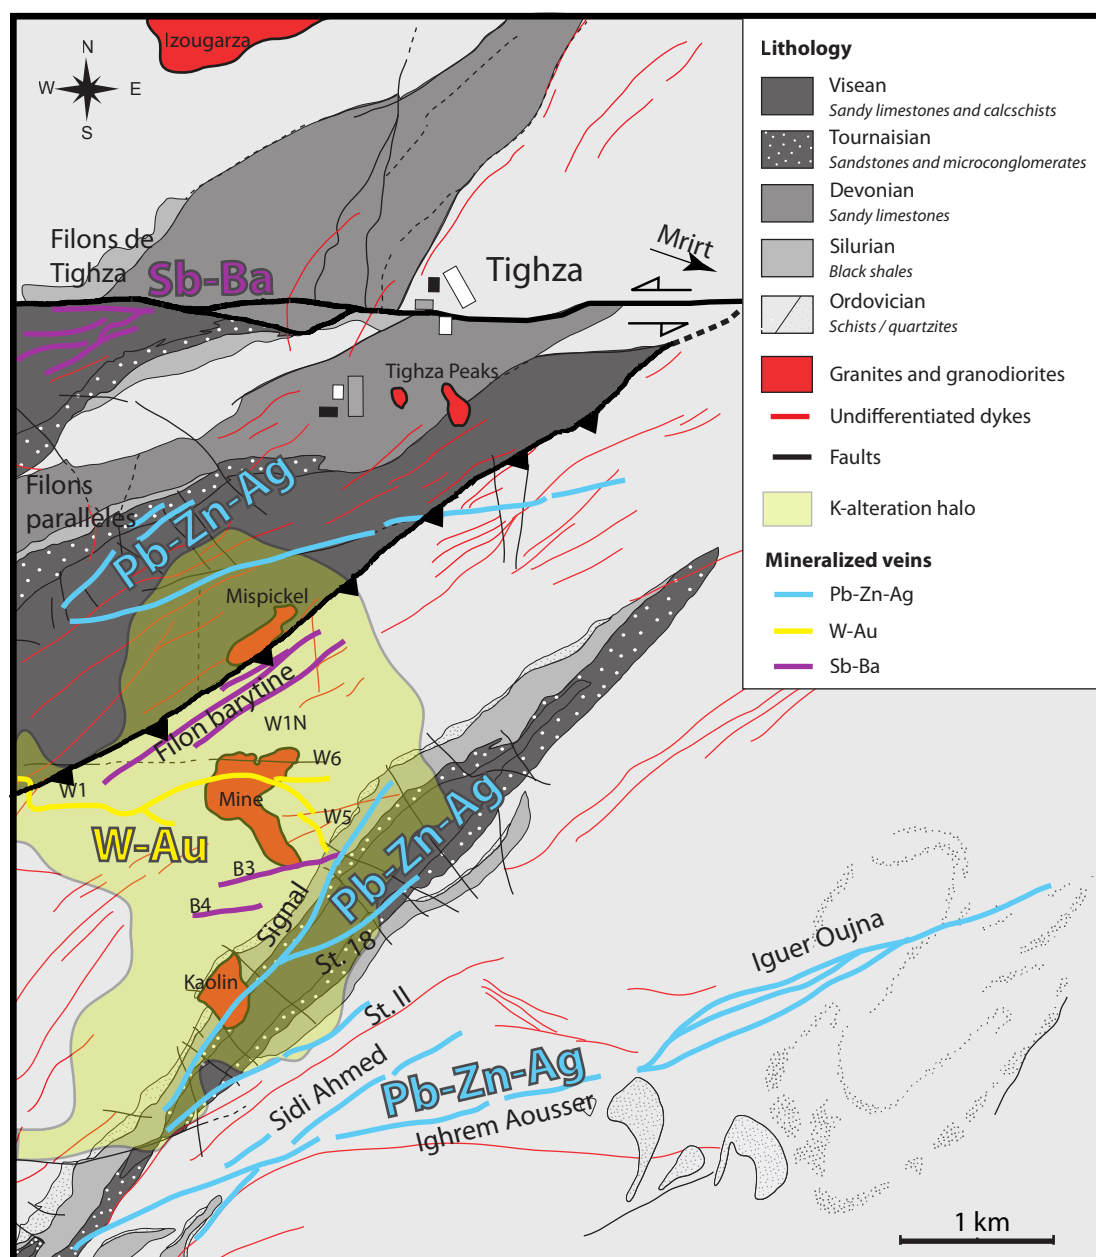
Izougarza

N
W E
S

Filons de Tighza Sb-Ba

Tighza

Mrirt

Tighza Peaks

Filons parallèles

Pb-Zn-Ag

Mispickel

Filon barytine

W1N

W6

W1

Mine

W5

W-Au

B3

B4

Signal

Pb-Zn-Ag

St. 18

Kaolin

St. II

Sidi Ahmed

Pb-Zn-Ag

Ighrem Aousser

Iguer Oujna

1 km

Lithology
Visean
Sandy limestones and calcschists
Tournaisian
Sandstones and microconglomerates
Devonian
Sandy limestones
Silurian
Black shales
Ordovician
Schists / quartzites
Granites and granodiorites
Undifferentiated dykes
Faults
K-alteration halo
Mineralized veins
Pb-Zn-Ag
W-Au
Sb-Ba